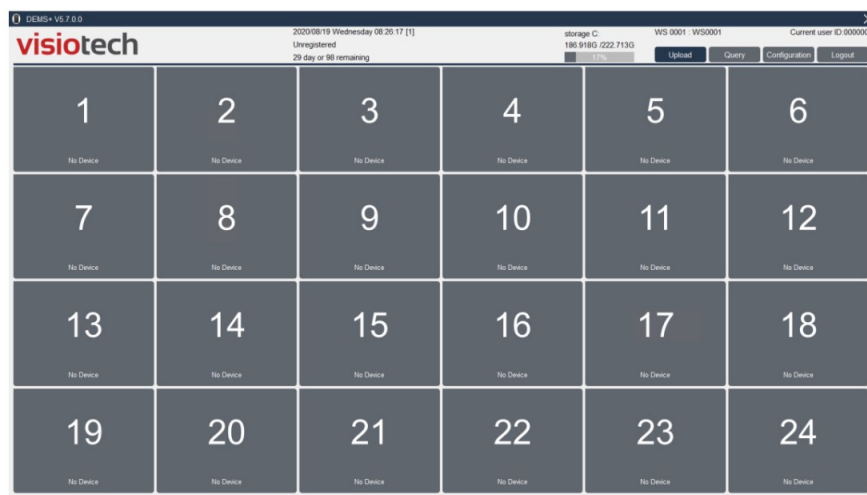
DEMS+ V5.7.0.0

X

visiotech

2020/08/19 Wednesday 08:26:17 [1]
Unregistered
29 day or 98 remaining

storage C:
186.918G /222.713G
17%

WS 0001 : WS0001

Current user ID:000000

Upload
Query
Configuration
Logout

1
No Device

2
No Device

3
No Device

4
No Device

5
No Device

6
No Device

7
No Device

8
No Device

9
No Device

10
No Device

11
No Device

12
No Device

13
No Device

14
No Device

15
No Device

16
No Device

17
No Device

18
No Device

19
No Device

20
No Device

21
No Device

22
No Device

23
No Device

24
No Device